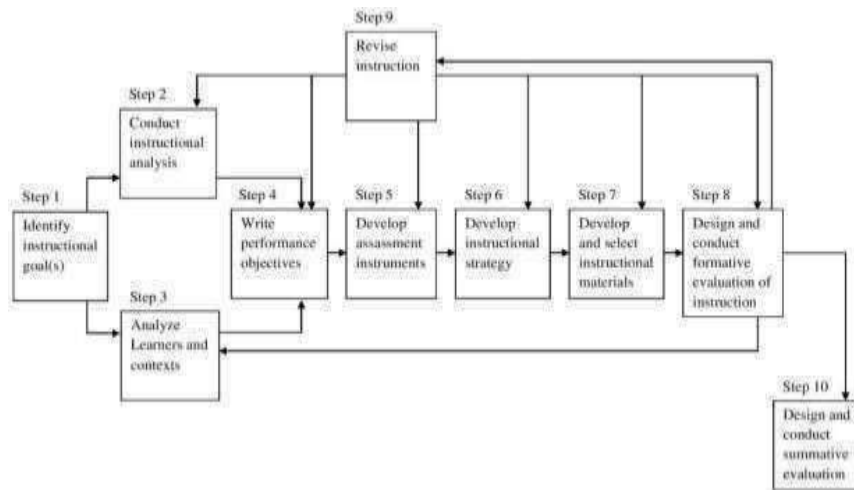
Step 9

Revise instruction

Step 2

Conduct instructional analysis

Step 1

Identify instructional goal(s)

Step 4

Write performance objectives

Step 5

Develop assessment instruments

Step 6

Develop instructional strategy

Step 7

Develop and select instructional materials

Step 8

Design and conduct formative evaluation of instruction

Step 3

Analyze Learners and contexts

Step 10

Design and conduct summative evaluation